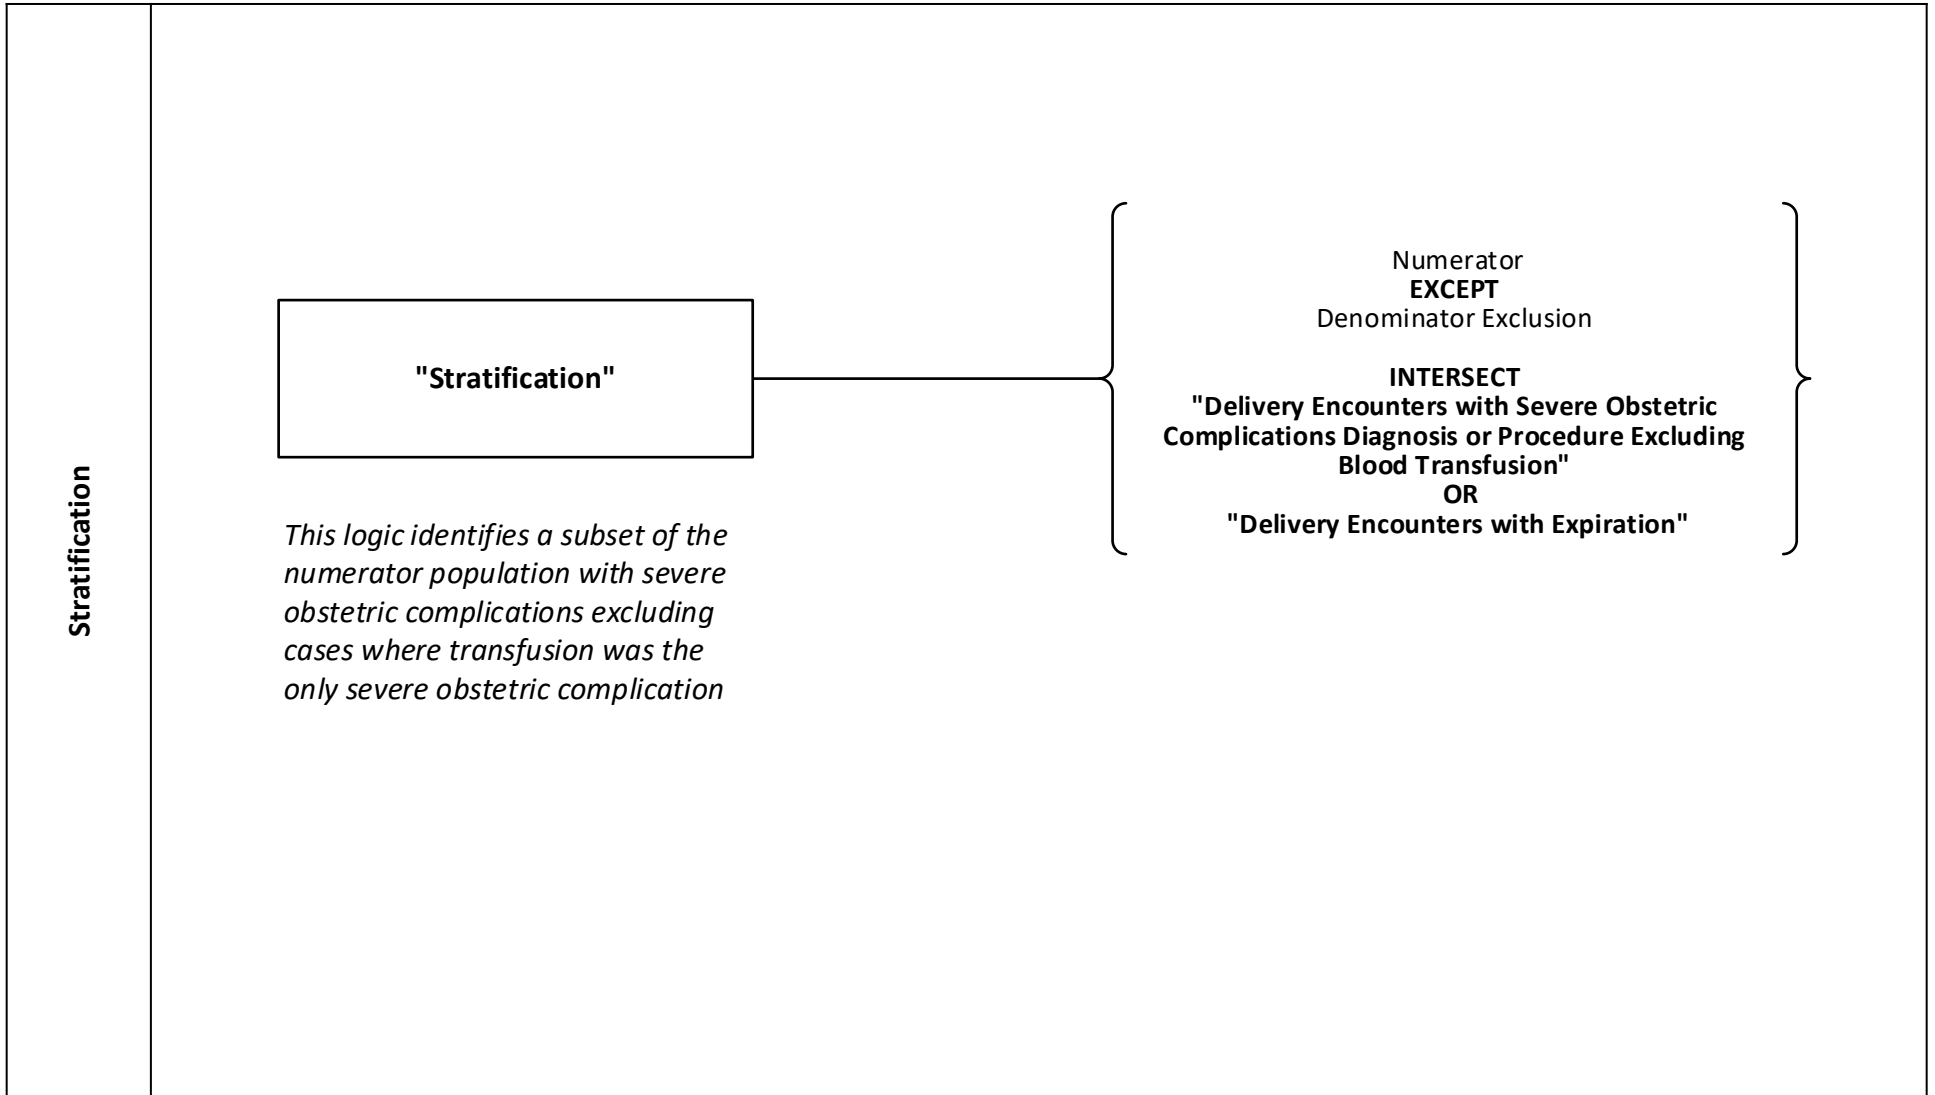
Stratification

"Stratification"

This logic identifies a subset of the numerator population with severe obstetric complications excluding cases where transfusion was the only severe obstetric complication

Numerator
**EXCEPT**
Denominator Exclusion

**INTERSECT**
**"Delivery Encounters with Severe Obstetric Complications Diagnosis or Procedure Excluding Blood Transfusion"**
**OR**
**"Delivery Encounters with Expiration"**